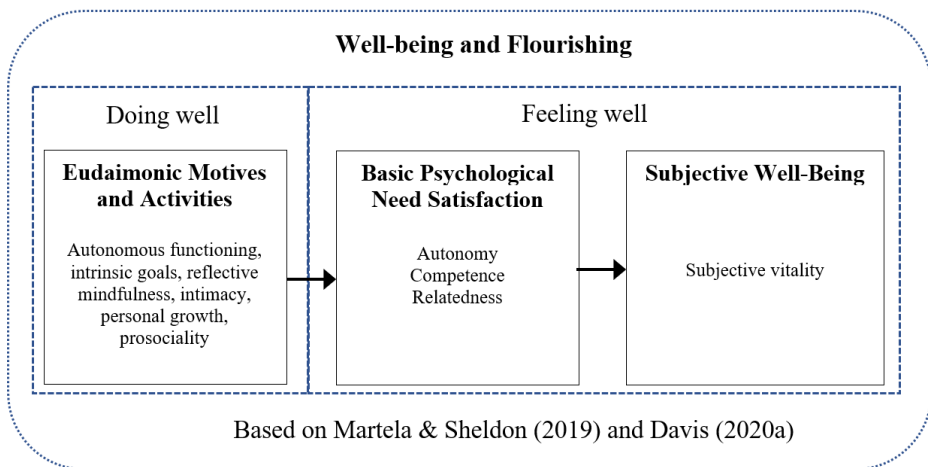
Well-being and Flourishing

Doing well

Feeling well

Eudaimonic Motives and Activities

Autonomous functioning, intrinsic goals, reflective mindfulness, intimacy, personal growth, prosociality

Basic Psychological Need Satisfaction

Autonomy
Competence
Relatedness

Subjective Well-Being

Subjective vitality

Based on Martela & Sheldon (2019) and Davis (2020a)